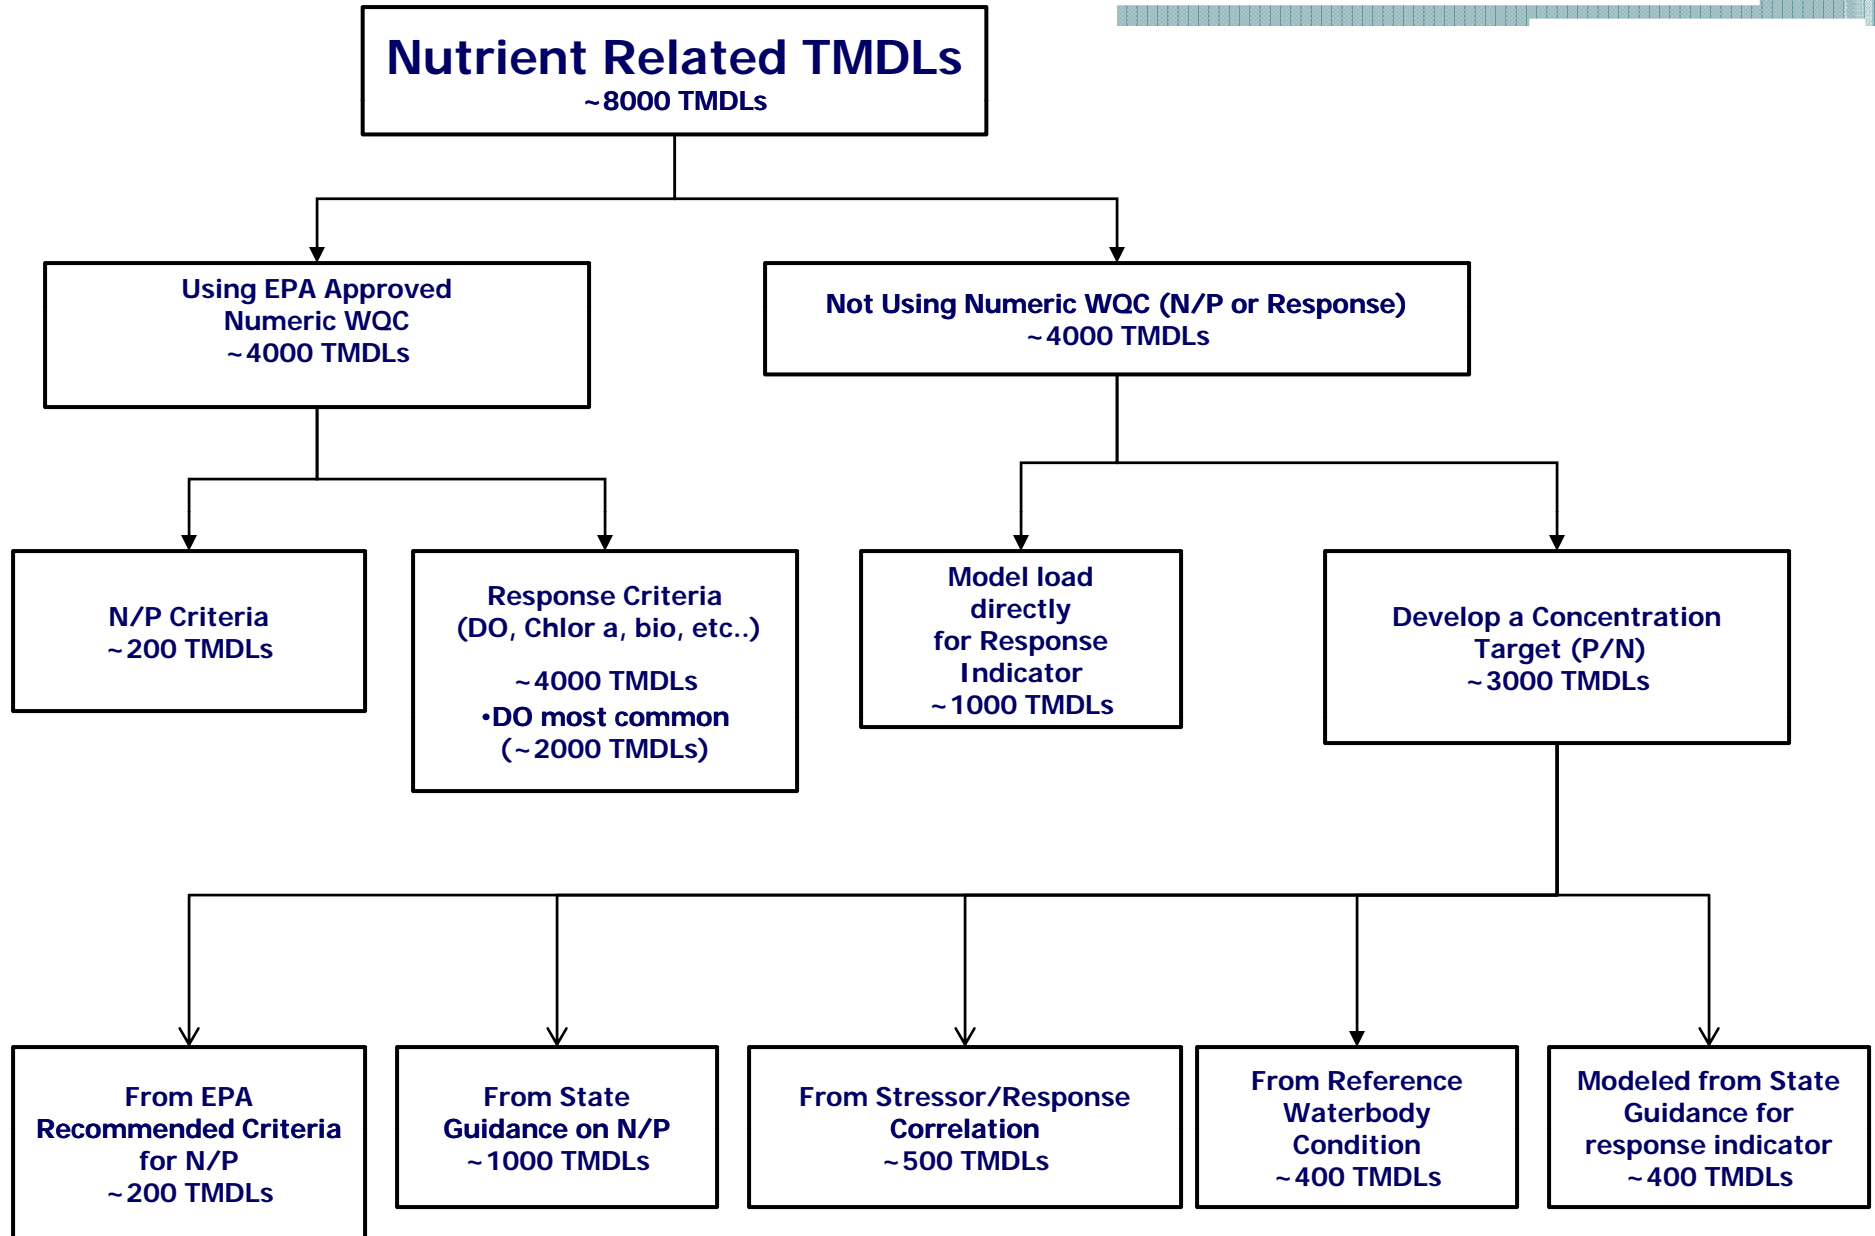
Nutrient Related TMDLs
~8000 TMDLs

Using EPA Approved Numeric WQC
~4000 TMDLs

Not Using Numeric WQC (N/P or Response)
~4000 TMDLs

N/P Criteria
~200 TMDLs

Response Criteria
(DO, Chlor a, bio, etc..)

~4000 TMDLs
•DO most common
(~2000 TMDLs)

Model load directly for Response Indicator
~1000 TMDLs

Develop a Concentration Target (P/N)
~3000 TMDLs

From EPA Recommended Criteria for N/P
~200 TMDLs

From State Guidance on N/P
~1000 TMDLs

From Stressor/Response Correlation
~500 TMDLs

From Reference Waterbody Condition
~400 TMDLs

Modeled from State Guidance for response indicator
~400 TMDLs